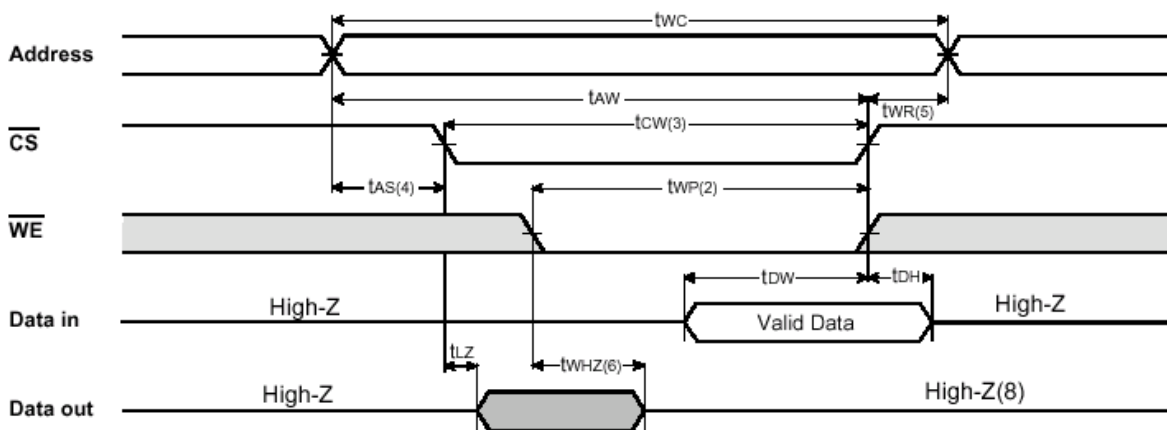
$t_{WC}$

Address

$t_{AW}$

$t_{WR(5)}$

$\overline{CS}$

$t_{CW(3)}$

$t_{AS(4)}$

$t_{WP(2)}$

$\overline{WE}$

$t_{DW}$

$t_{DH}$

Data in

High-Z

Valid Data

High-Z

$t_{LZ}$

$t_{WHZ(6)}$

Data out

High-Z

High-Z(8)